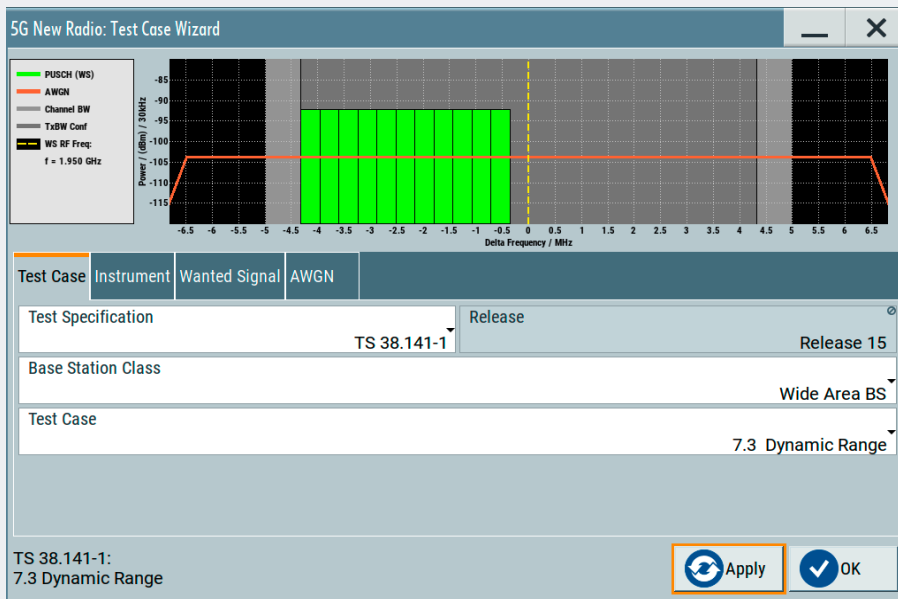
5G New Radio: Test Case Wizard

PUSCH (WS)
AWGN
Channel BW
TxBW Conf
WS RF Freq:
f = 1.950 GHz

Power / (dBm) / 30kHz
-85
-90
-95
-100
-105
-110
-115

-6.5 -6 -5.5 -5 -4.5 -4 -3.5 -3 -2.5 -2 -1.5 -1 -0.5 0 0.5 1 1.5 2 2.5 3 3.5 4 4.5 5 5.5 6 6.5
Delta Frequency / MHz

Test Case | Instrument | Wanted Signal | AWGN

Test Specification
TS 38.141-1

Release
Release 15

Base Station Class
Wide Area BS

Test Case
7.3 Dynamic Range

TS 38.141-1:
7.3 Dynamic Range

Apply
OK